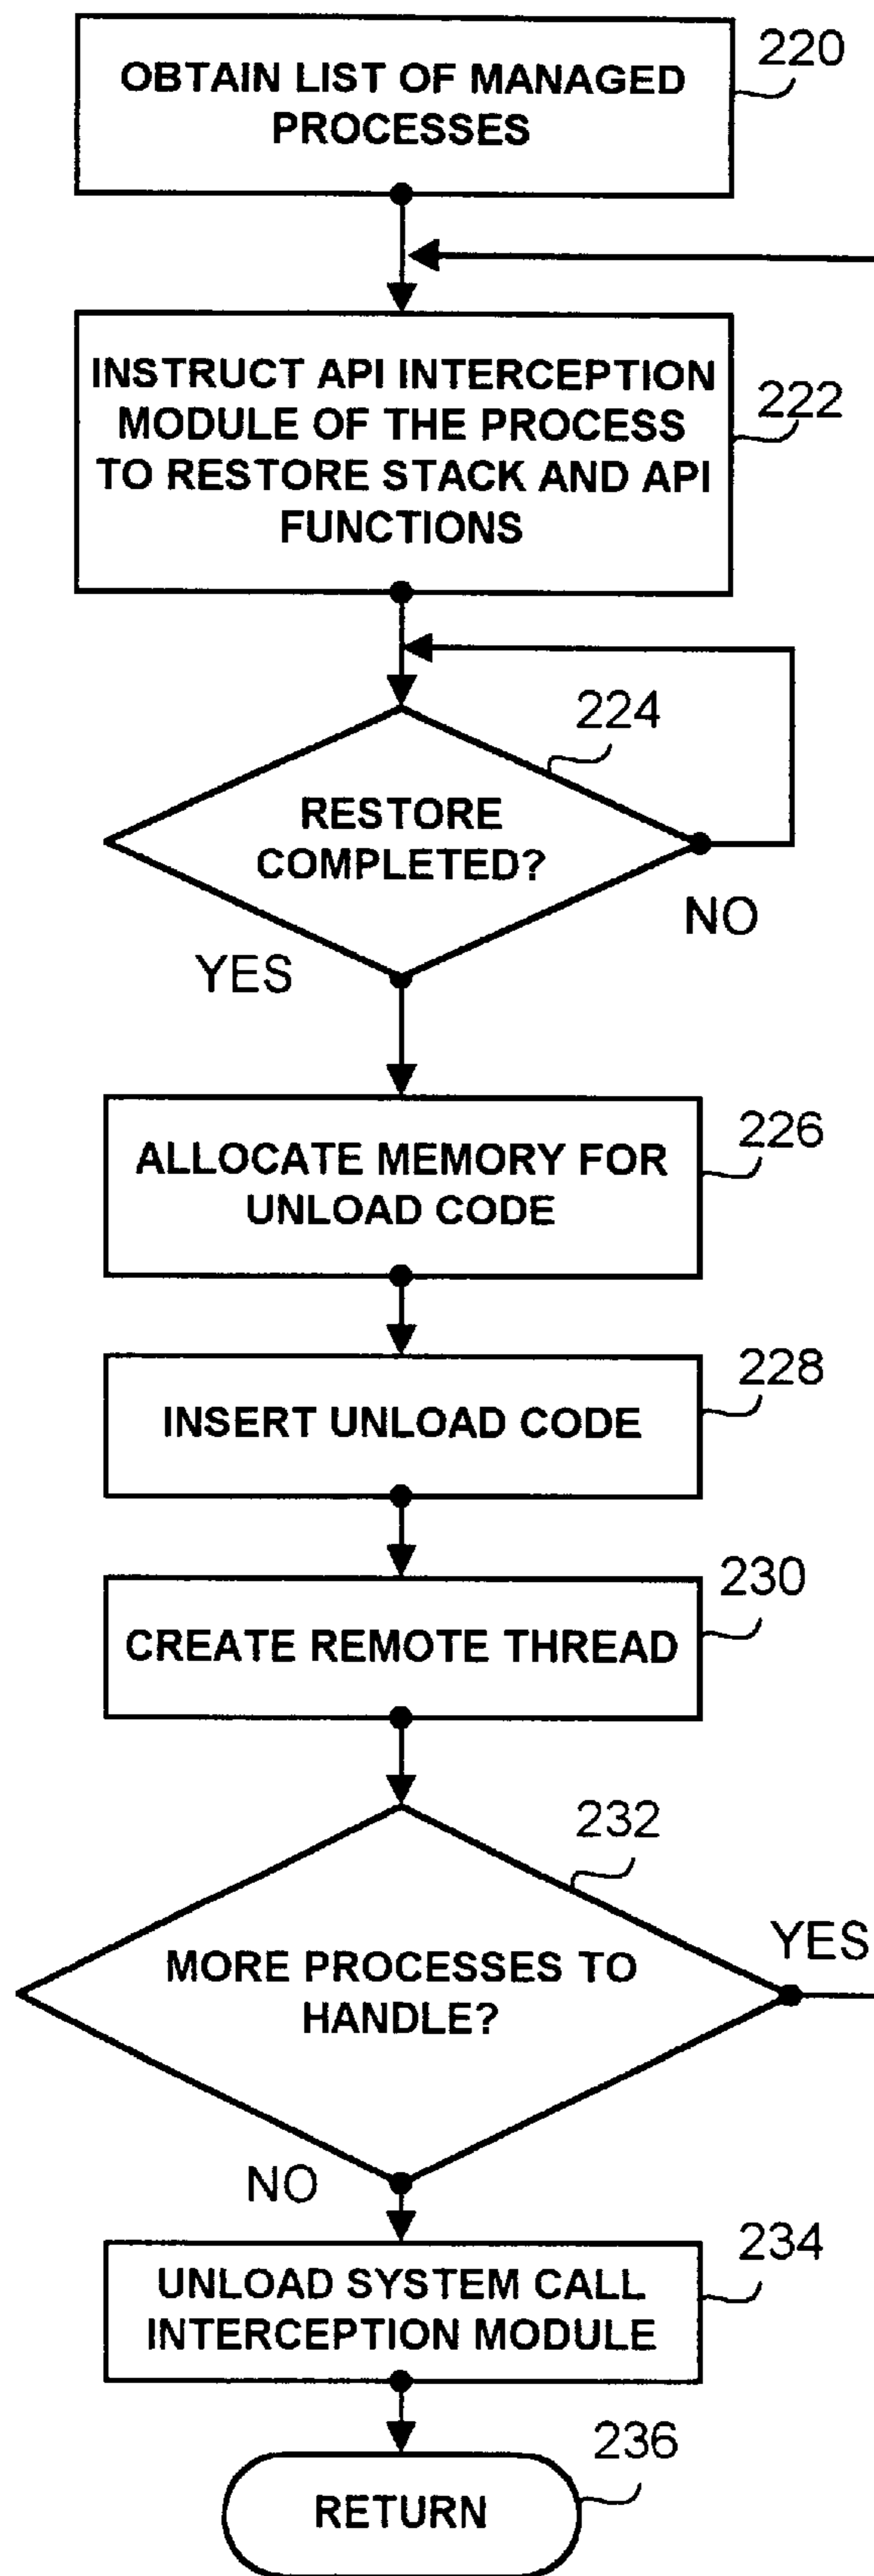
OBTAIN LIST OF MANAGED PROCESSES
220

INSTRUCT API INTERCEPTION MODULE OF THE PROCESS TO RESTORE STACK AND API FUNCTIONS
222

224
RESTORE COMPLETED?
NO
YES

ALLOCATE MEMORY FOR UNLOAD CODE
226

INSERT UNLOAD CODE
228

CREATE REMOTE THREAD
230

232
MORE PROCESSES TO HANDLE?
YES
NO

UNLOAD SYSTEM CALL INTERCEPTION MODULE
234

RETURN
236